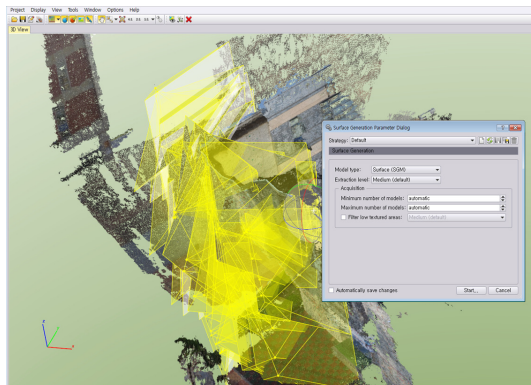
Project Display View Tools Window Options Help

3D View

Surface Generation Parameter Dialog

Strategy: Default

Surface Generation

Model type: Surface (SGM)

Extraction level: Medium (default)

Acquisition

Minimum number of models: automatic

Maximum number of models: automatic

Filter low textured areas: Medium (default)

Automatically save changes

Start...

Cancel